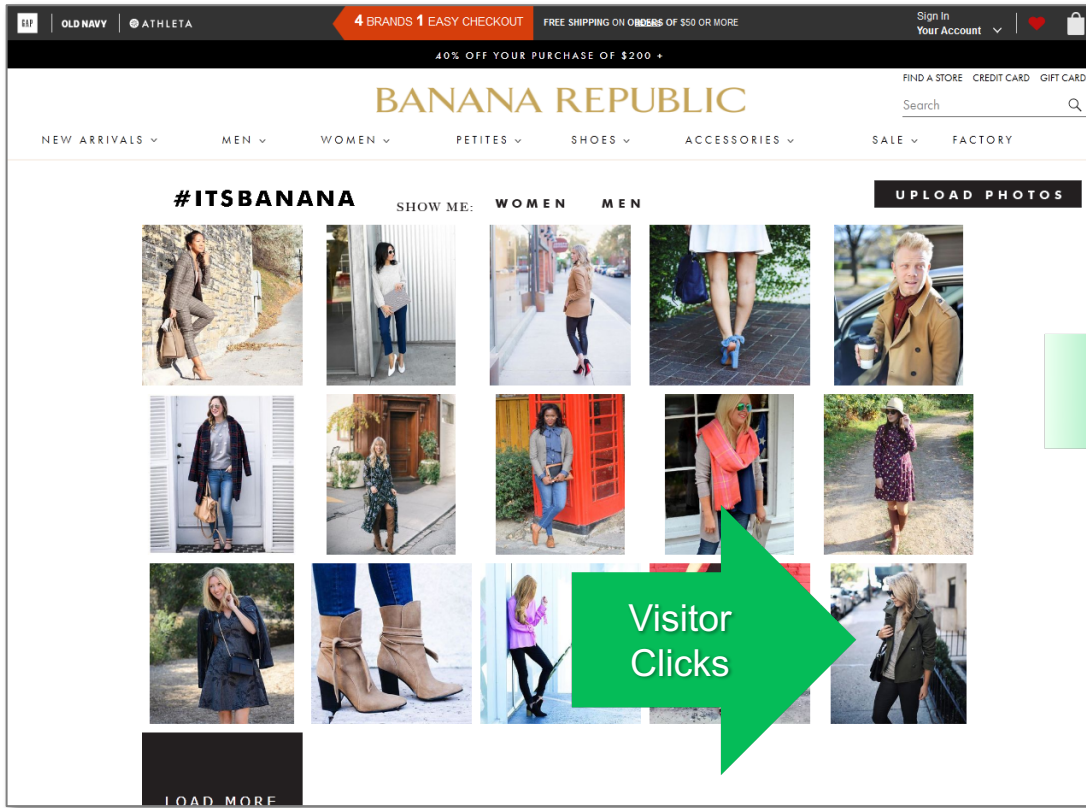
GAP | OLD NAVY | ATHLETA

4 BRANDS 1 EASY CHECKOUT FREE SHIPPING ON ORDERS OF $50 OR MORE

Sign In
Your Account

40% OFF YOUR PURCHASE OF $200 +

FIND A STORE CREDIT CARD GIFT CARD

BANANA REPUBLIC

Search

NEW ARRIVALS MEN WOMEN PETITES SHOES ACCESSORIES SALE FACTORY

#ITSBANANA SHOW ME: WOMEN MEN

UPLOAD PHOTOS

Visitor Clicks

LOAD MORE